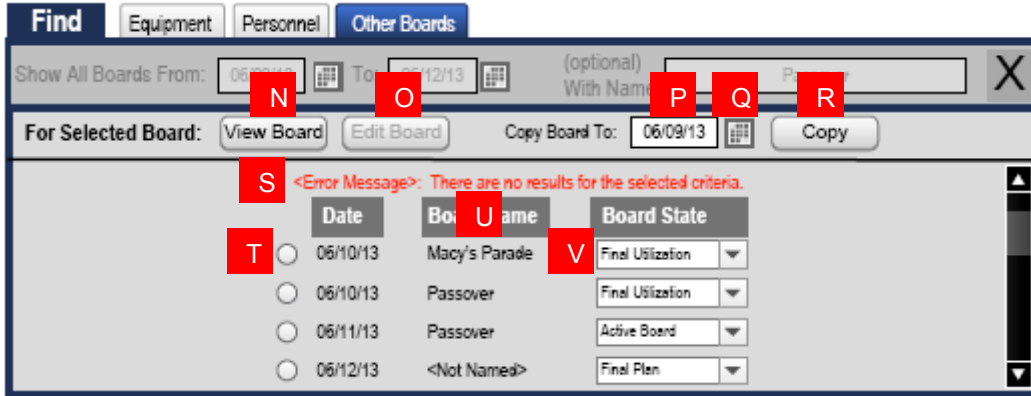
Find | Equipment | Personnel | Other Boards

Show All Boards From: 06/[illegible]/13 To: 06/12/13 (optional) With Name P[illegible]r X

N O P Q R

For Selected Board: View Board Edit Board Copy Board To: 06/09/13 Copy

S <Error Message>: There are no results for the selected criteria.

| | Date | Boa U ame | Board State |
|---|---|---|---|
| T | 06/10/13 | Macy's Parade | V Final Utilization |
| | 06/10/13 | Passover | Final Utilization |
| | 06/11/13 | Passover | Active Board |
| | 06/12/13 | <Not Named> | Final Plan |